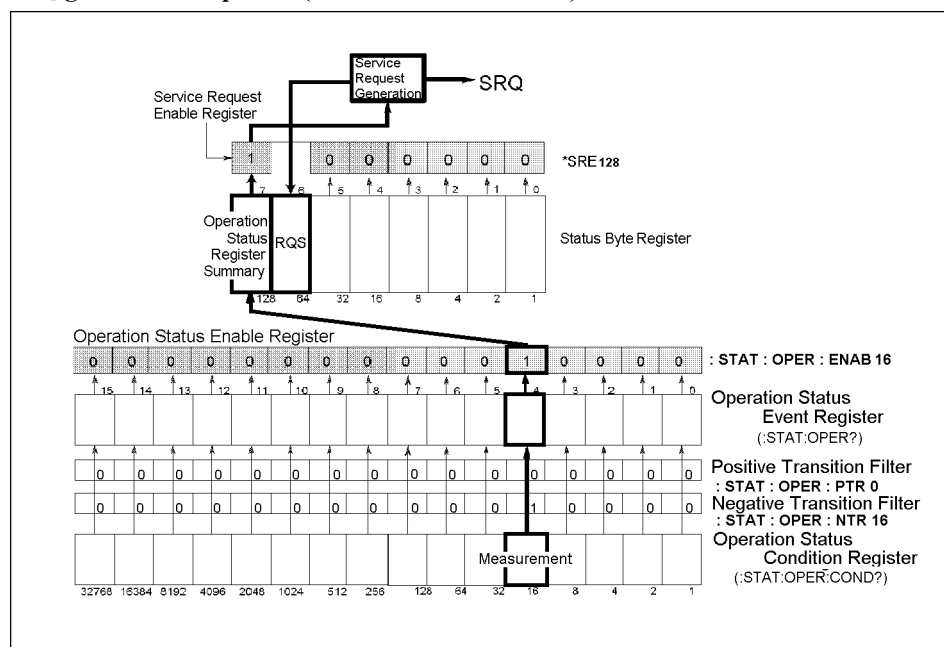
Service Request Generation

SRQ

Service Request Enable Register

1 | 0 | 0 | 0 | 0 | 0 | 0

*SRE 128

7 6 5 4 3 2 1 0

Operation Status Register Summary

RQS

Status Byte Register

128 64 32 16 8 4 2 1

Operation Status Enable Register

| 0 | 0 | 0 | 0 | 0 | 0 | 0 | 0 | 0 | 0 | 0 | 1 | 0 | 0 | 0 | 0 |
|---|---|---|---|---|---|---|---|---|---|---|---|---|---|---|---|

: STAT : OPER : ENAB 16

15 14 13 12 11 10 9 8 7 6 5 4 3 2 1 0

Operation Status Event Register (:STAT:OPER?)

| 0 | 0 | 0 | 0 | 0 | 0 | 0 | 0 | 0 | 0 | 0 | 0 | 0 | 0 | 0 | 0 |
|---|---|---|---|---|---|---|---|---|---|---|---|---|---|---|---|

Positive Transition Filter
: STAT : OPER : PTR 0

| 0 | 0 | 0 | 0 | 0 | 0 | 0 | 0 | 0 | 0 | 0 | 1 | 0 | 0 | 0 | 0 |
|---|---|---|---|---|---|---|---|---|---|---|---|---|---|---|---|

Negative Transition Filter
: STAT : OPER : NTR 16

Measurement

Operation Status Condition Register (:STAT:OPER:COND?)

32768 16384 8192 4096 2048 1024 512 256 128 64 32 16 8 4 2 1